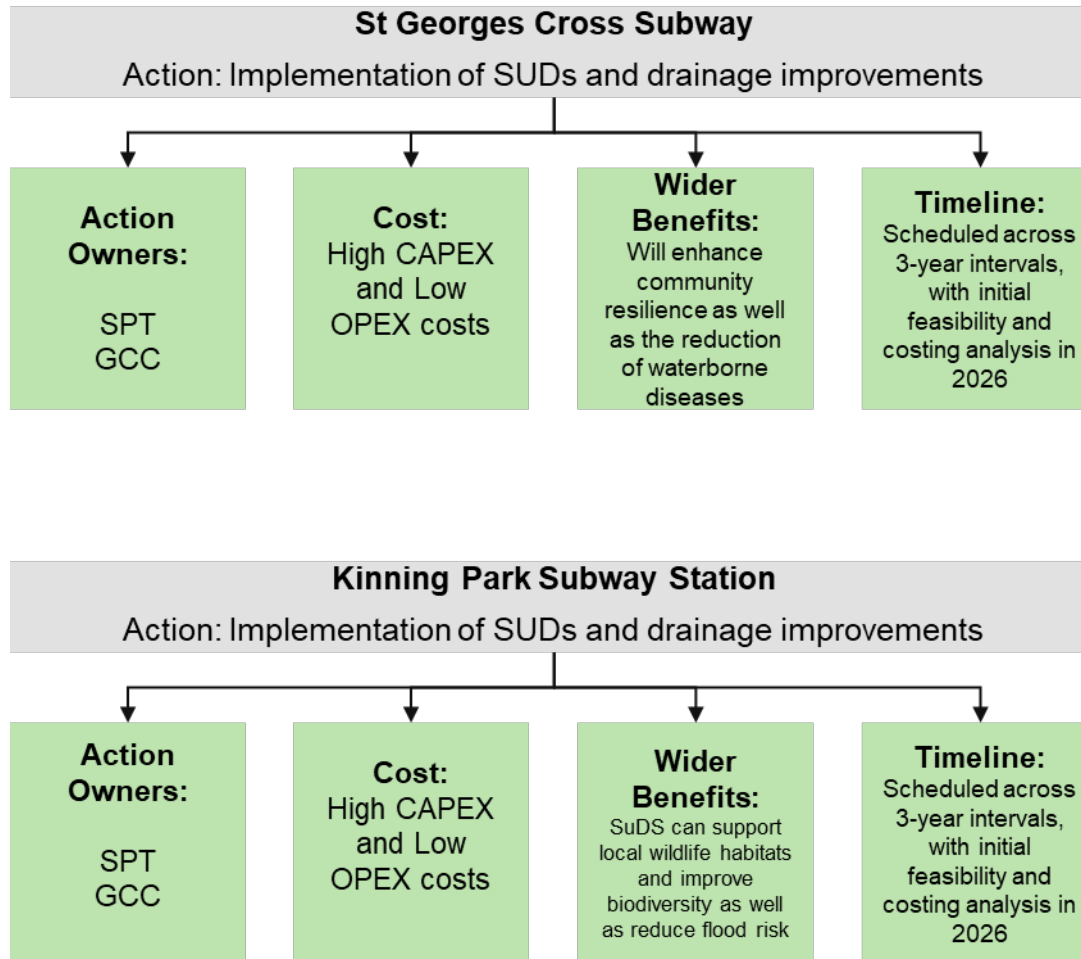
St Georges Cross Subway

Action: Implementation of SUDs and drainage improvements

Action Owners:

SPT
GCC

Cost:
High CAPEX and Low OPEX costs

Wider Benefits:
Will enhance community resilience as well as the reduction of waterborne diseases

Timeline:
Scheduled across 3-year intervals, with initial feasibility and costing analysis in 2026

Kinning Park Subway Station

Action: Implementation of SUDs and drainage improvements

Action Owners:

SPT
GCC

Cost:
High CAPEX and Low OPEX costs

Wider Benefits:
SuDS can support local wildlife habitats and improve biodiversity as well as reduce flood risk

Timeline:
Scheduled across 3-year intervals, with initial feasibility and costing analysis in 2026